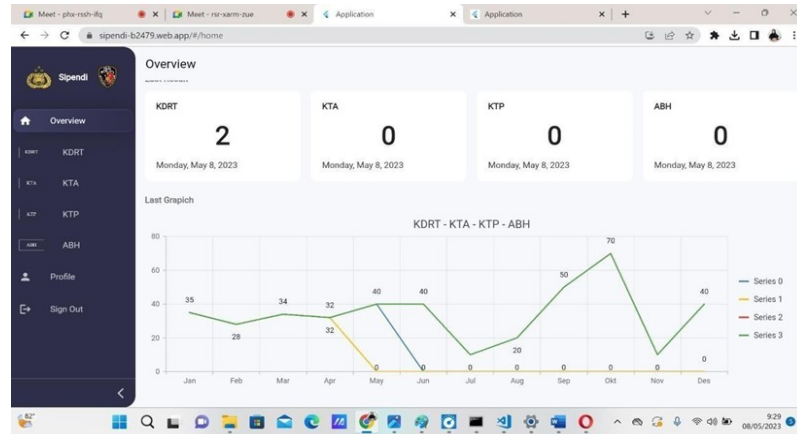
Meet - phx-rssh-ifq
Meet - rsr-xarm-zue
Application
Application
sipendi-b2479.web.app/#/home

Sipendi

Overview
KDRT
KTA
KTP
ABH
Profile
Sign Out

Overview

KDRT
2
Monday, May 8, 2023

KTA
0
Monday, May 8, 2023

KTP
0
Monday, May 8, 2023

ABH
0
Monday, May 8, 2023

Last Grapich

KDRT - KTA - KTP - ABH

80
60
40
20
0

35
28
34
32
32
40
40
0
0
0
20
50
70
0
0
0
10
40
0

Jan Feb Mar Apr May Jun Jul Aug Sep Okt Nov Des

Series 0
Series 1
Series 2
Series 3

82°
9:29
08/05/2023